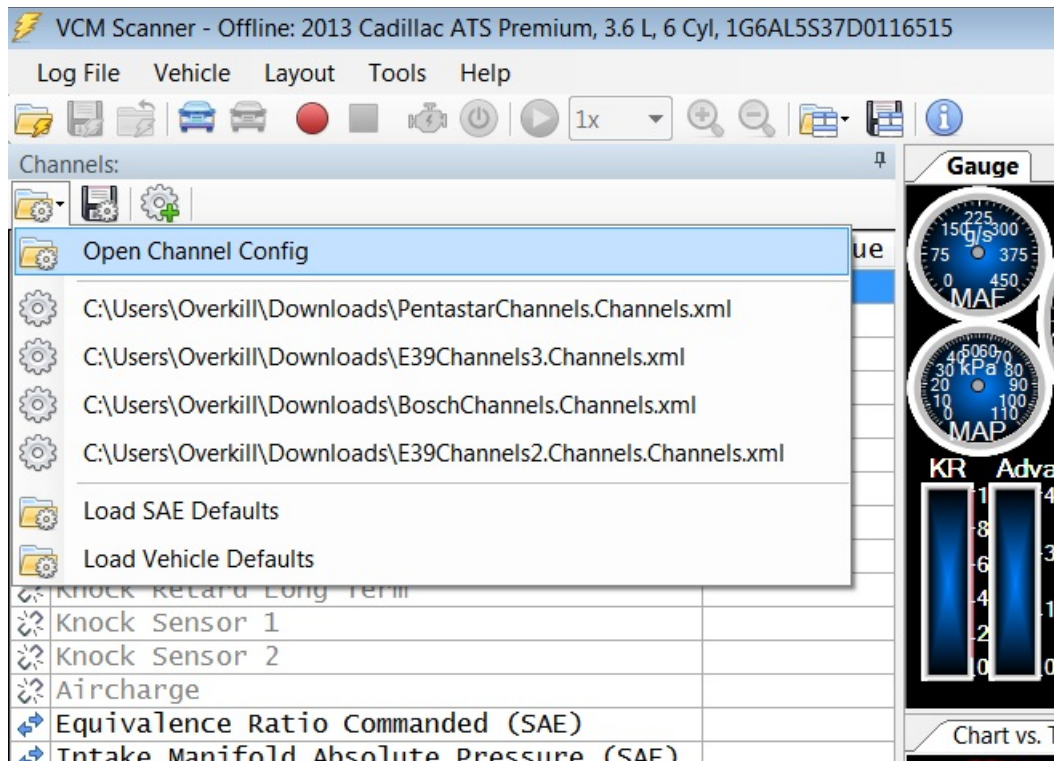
VCM Scanner - Offline: 2013 Cadillac ATS Premium, 3.6 L, 6 Cyl, 1G6AL5S37D0116515

Log File Vehicle Layout Tools Help

1x

Channels:

Gauge

Open Channel Config

ue

C:\Users\Overkill\Downloads\PentastarChannels.Channels.xml

C:\Users\Overkill\Downloads\E39Channels3.Channels.xml

C:\Users\Overkill\Downloads\BoschChannels.Channels.xml

C:\Users\Overkill\Downloads\E39Channels2.Channels.Channels.xml

Load SAE Defaults

Load Vehicle Defaults

Knock Retard Long Term
Knock Sensor 1
Knock Sensor 2
Aircharge
Equivalence Ratio Commanded (SAE)
Intake Manifold Absolute Pressure (SAE)

150 225 300 75 375 0 450 g/s MAF

30 40 50 60 70 80 20 90 10 100 0 110 kPa MAP

KR Adva

1 8 6 4 2 0

4 3 1 0

Chart vs. T